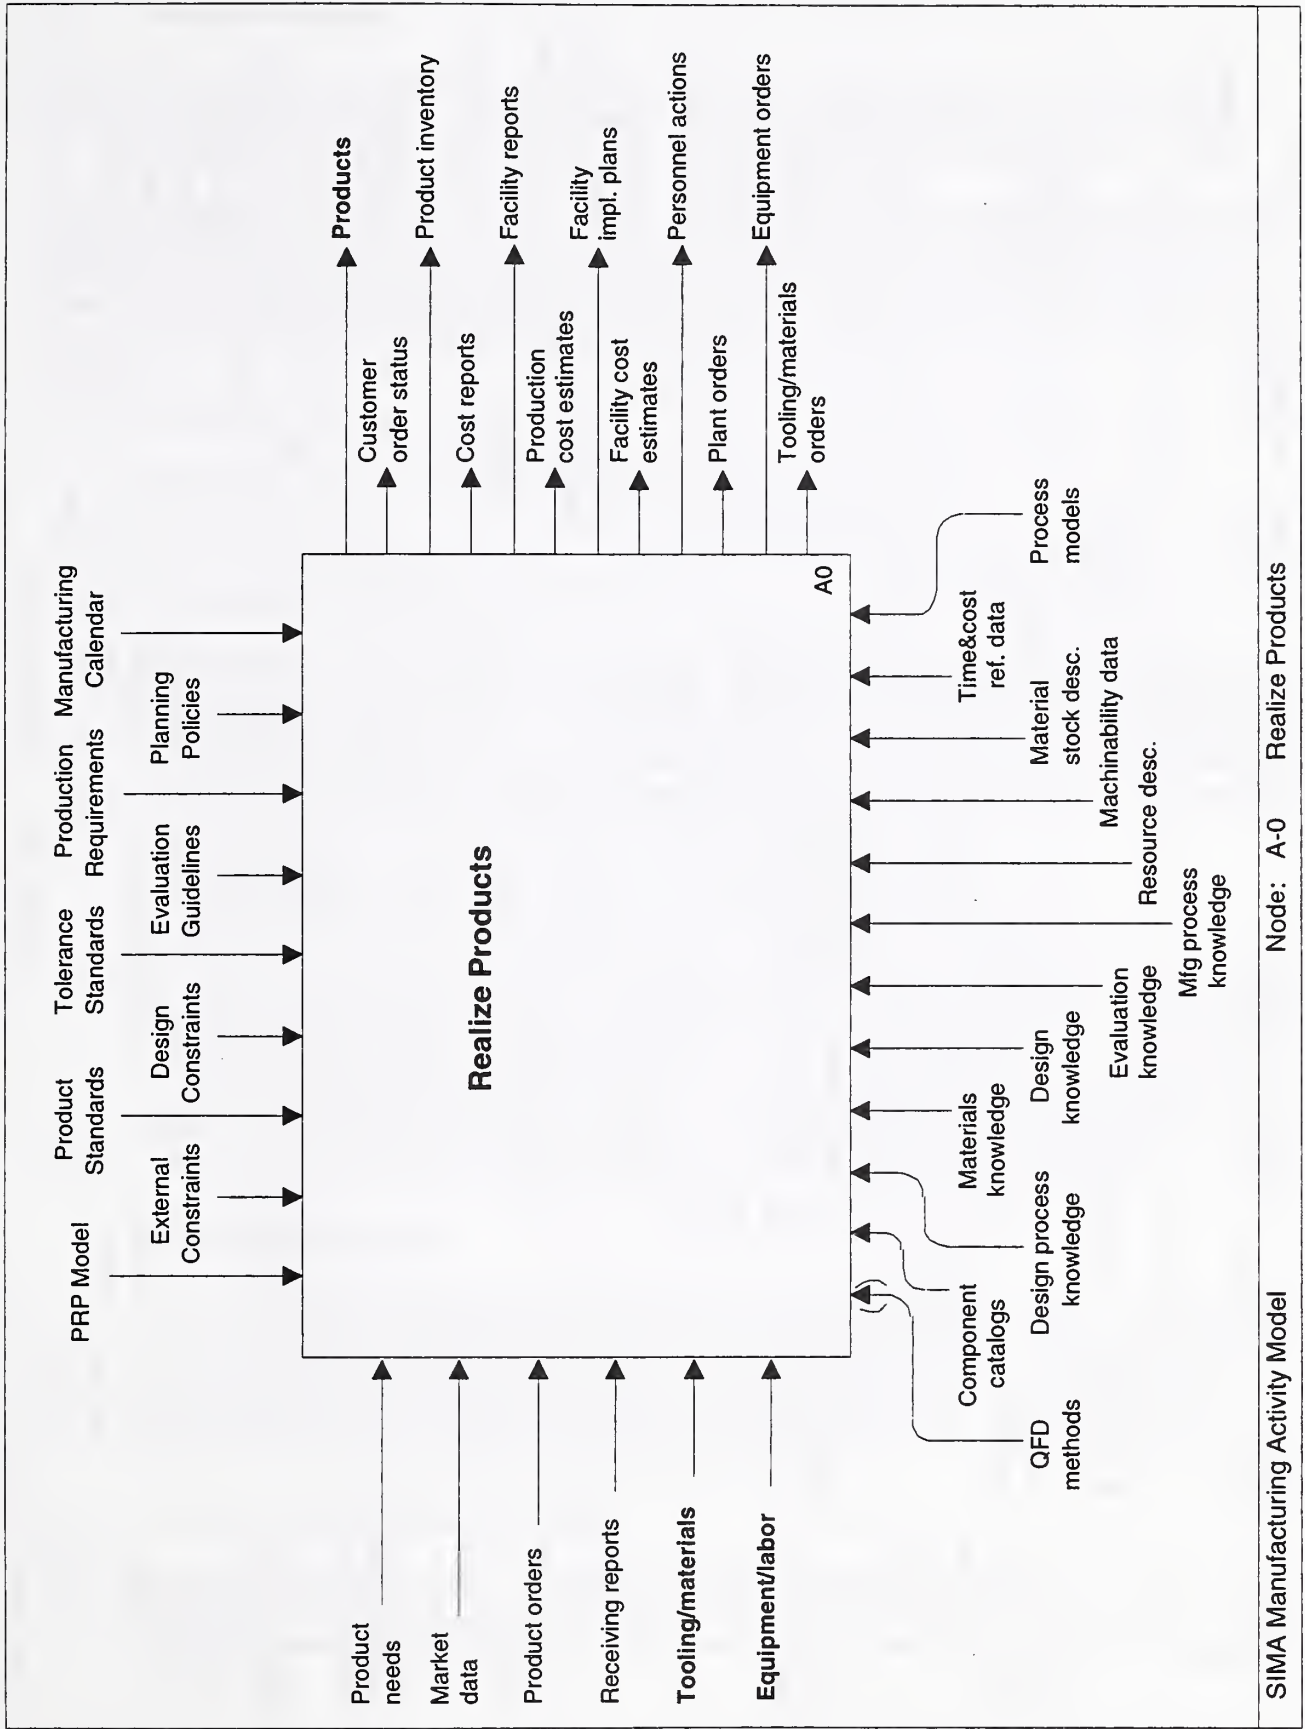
PRP Model

Product Standards

Tolerance Standards

Production Requirements

Manufacturing Calendar

External Constraints

Design Constraints

Evaluation Guidelines

Planning Policies

Realize Products

A0

Products

Product inventory

Facility reports

Facility impl. plans

Personnel actions

Equipment orders

Customer order status

Cost reports

Production cost estimates

Facility cost estimates

Plant orders

Tooling/materials orders

Product needs

Market data

Product orders

Receiving reports

Tooling/materials

Equipment/labor

QFD methods

Component catalogs

Design process knowledge

Materials knowledge

Design knowledge

Evaluation knowledge

Mfg process knowledge

Resource desc.

Machinability data

Material stock desc.

Time&cost ref. data

Process models

SIMA Manufacturing Activity Model

Node: A-0

Realize Products